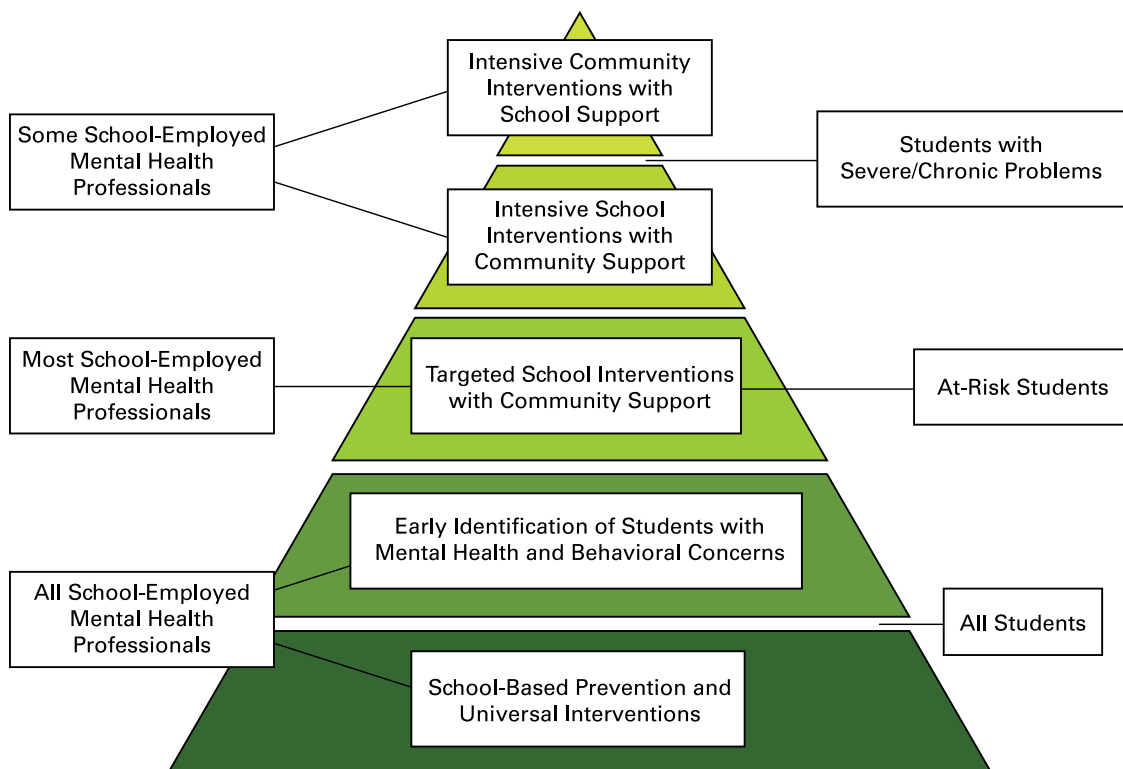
Intensive Community Interventions with School Support

Some School-Employed Mental Health Professionals

Students with Severe/Chronic Problems

Intensive School Interventions with Community Support

Most School-Employed Mental Health Professionals

Targeted School Interventions with Community Support

At-Risk Students

Early Identification of Students with Mental Health and Behavioral Concerns

All School-Employed Mental Health Professionals

All Students

School-Based Prevention and Universal Interventions